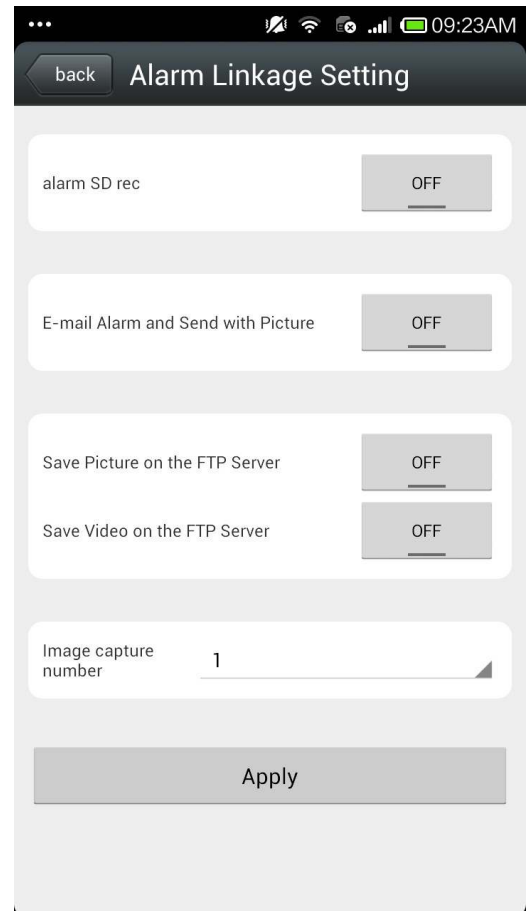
09:23AM

back

Alarm Linkage Setting

alarm SD rec

OFF

E-mail Alarm and Send with Picture

OFF

Save Picture on the FTP Server

OFF

Save Video on the FTP Server

OFF

Image capture number

1

Apply